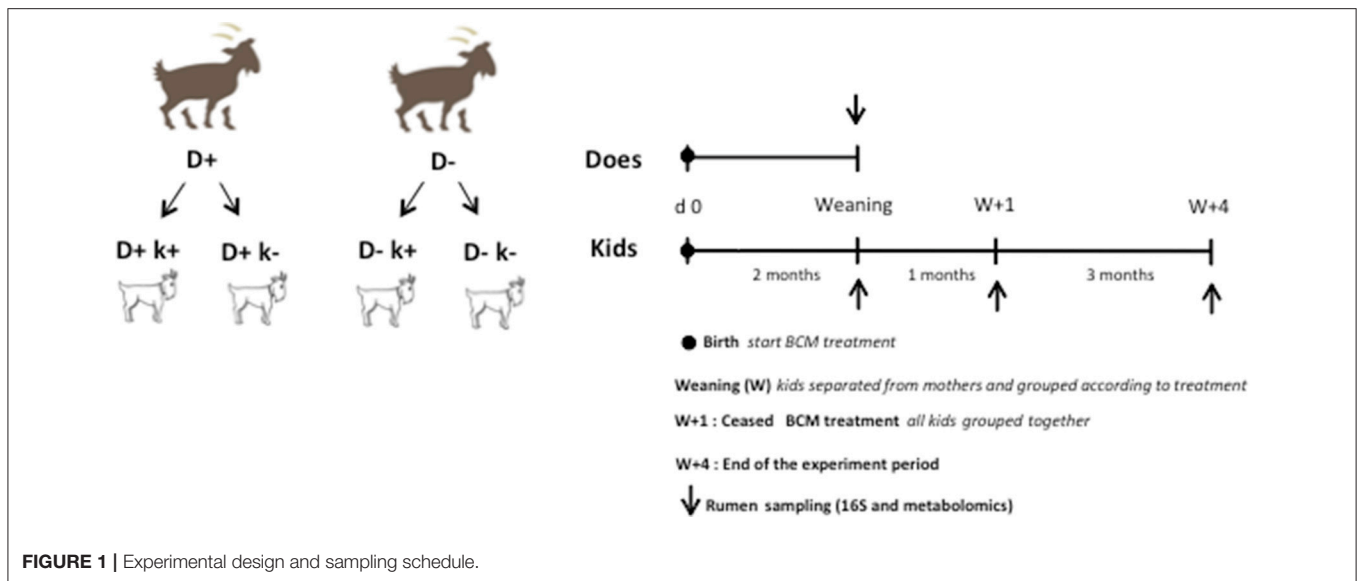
D+

D-

D+ k+ D+ k-

D- k+ D- k-

Does

Kids

d 0

Weaning

W+1

W+4

2 months

1 months

3 months

Birth *start BCM treatment*

Weaning (W) *kids separated from mothers and grouped according to treatment*

W+1 : Ceased BCM treatment *all kids grouped together*

W+4 : End of the experiment period

Rumen sampling (16S and metabolomics)

FIGURE 1 | Experimental design and sampling schedule.